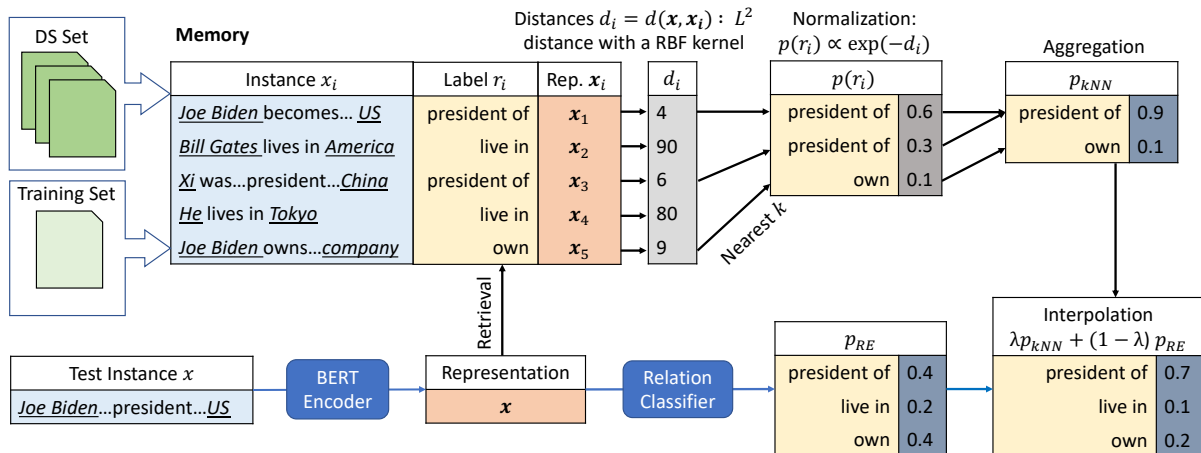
DS Set

Training Set

Memory

| Instance $x_i$ | Label $r_i$ | Rep. $\boldsymbol{x}_i$ |
|---|---|---|
| Joe Biden becomes… US | president of | $\boldsymbol{x}_1$ |
| Bill Gates lives in America | live in | $\boldsymbol{x}_2$ |
| Xi was…president…China | president of | $\boldsymbol{x}_3$ |
| He lives in Tokyo | live in | $\boldsymbol{x}_4$ |
| Joe Biden owns…company | own | $\boldsymbol{x}_5$ |

Distances $d_i = d(\boldsymbol{x}, \boldsymbol{x}_i)$ : $L^2$ distance with a RBF kernel

| $d_i$ |
|---|
| 4 |
| 90 |
| 6 |
| 80 |
| 9 |

Nearest $k$

Normalization: $p(r_i) \propto \exp(-d_i)$

| $p(r_i)$ | |
|---|---|
| president of | 0.6 |
| president of | 0.3 |
| own | 0.1 |

Aggregation

| $p_{kNN}$ | |
|---|---|
| president of | 0.9 |
| own | 0.1 |

Retrieval

Test Instance $x$

Joe Biden…president…US

BERT Encoder

Representation

$\boldsymbol{x}$

Relation Classifier

| $p_{RE}$ | |
|---|---|
| president of | 0.4 |
| live in | 0.2 |
| own | 0.4 |

Interpolation
$\lambda p_{kNN} + (1-\lambda)\, p_{RE}$

| | |
|---|---|
| president of | 0.7 |
| live in | 0.1 |
| own | 0.2 |